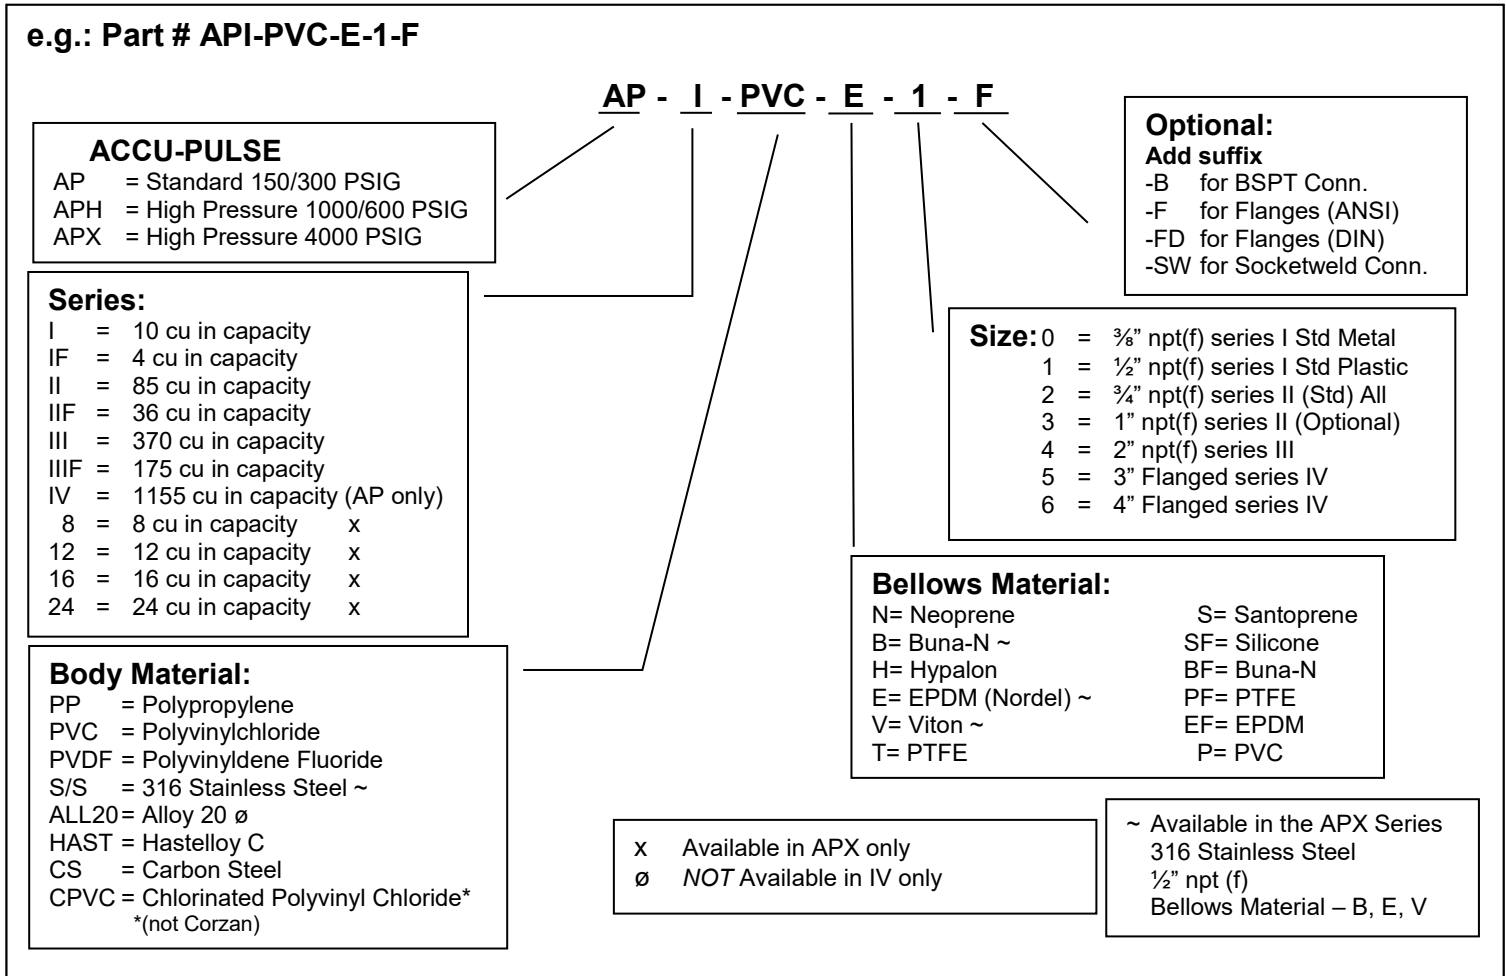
e.g.: Part # API-PVC-E-1-F

AP - I - PVC - E - 1 - F

ACCU-PULSE
AP = Standard 150/300 PSIG
APH = High Pressure 1000/600 PSIG
APX = High Pressure 4000 PSIG

Optional:
Add suffix
-B for BSPT Conn.
-F for Flanges (ANSI)
-FD for Flanges (DIN)
-SW for Socketweld Conn.

Series:
I = 10 cu in capacity
IF = 4 cu in capacity
II = 85 cu in capacity
IIF = 36 cu in capacity
III = 370 cu in capacity
IIIF = 175 cu in capacity
IV = 1155 cu in capacity (AP only)
8 = 8 cu in capacity x
12 = 12 cu in capacity x
16 = 16 cu in capacity x
24 = 24 cu in capacity x

Size: 0 = ⅜" npt(f) series I Std Metal
1 = ½" npt(f) series I Std Plastic
2 = ¾" npt(f) series II (Std) All
3 = 1" npt(f) series II (Optional)
4 = 2" npt(f) series III
5 = 3" Flanged series IV
6 = 4" Flanged series IV

Bellows Material:
N= Neoprene
B= Buna-N ~
H= Hypalon
E= EPDM (Nordel) ~
V= Viton ~
T= PTFE
S= Santoprene
SF= Silicone
BF= Buna-N
PF= PTFE
EF= EPDM
P= PVC

Body Material:
PP = Polypropylene
PVC = Polyvinylchloride
PVDF = Polyvinyldene Fluoride
S/S = 316 Stainless Steel ~
ALL20 = Alloy 20 ø
HAST = Hastelloy C
CS = Carbon Steel
CPVC = Chlorinated Polyvinyl Chloride*
*(not Corzan)

x Available in APX only
ø NOT Available in IV only

~ Available in the APX Series
316 Stainless Steel
½" npt (f)
Bellows Material – B, E, V